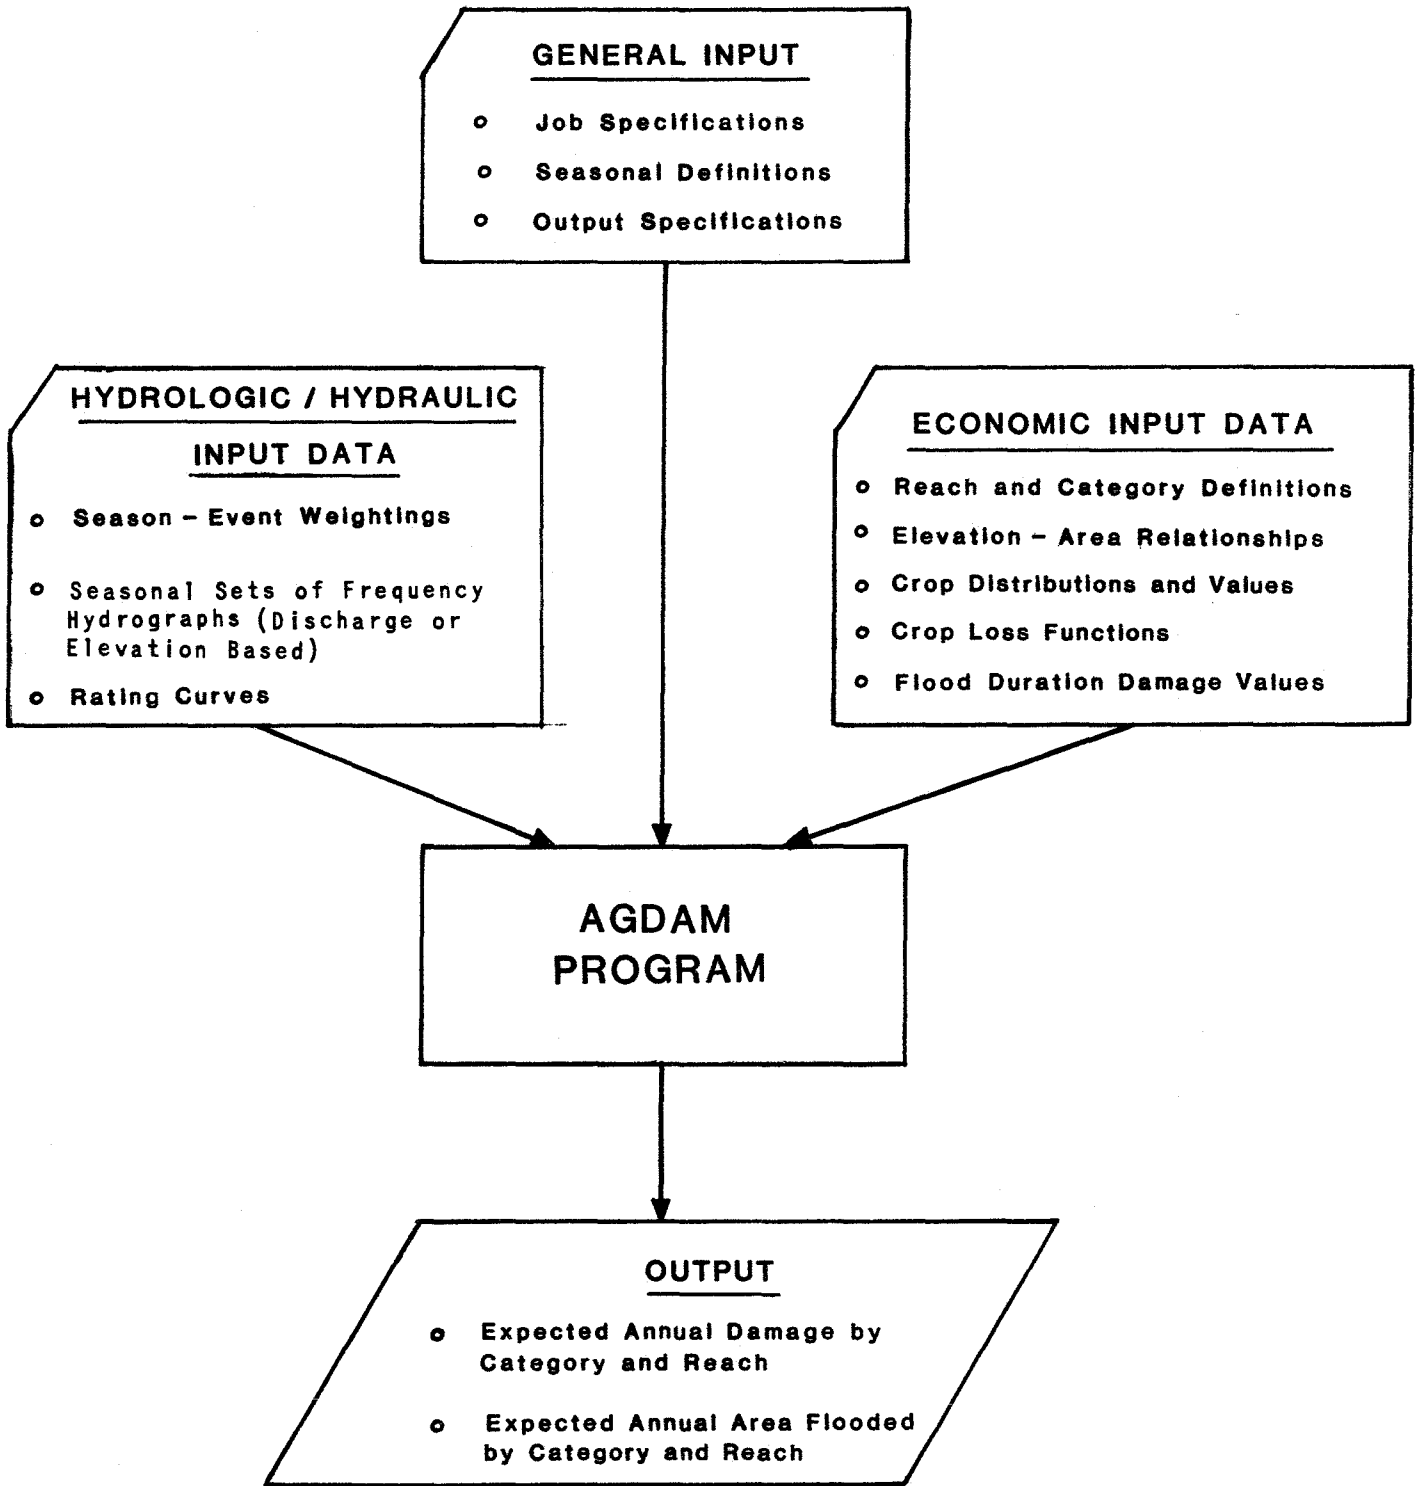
GENERAL INPUT

o Job Specifications

o Seasonal Definitions

o Output Specifications

HYDROLOGIC / HYDRAULIC INPUT DATA

o Season - Event Weightings

o Seasonal Sets of Frequency Hydrographs (Discharge or Elevation Based)

o Rating Curves

ECONOMIC INPUT DATA

o Reach and Category Definitions

o Elevation - Area Relationships

o Crop Distributions and Values

o Crop Loss Functions

o Flood Duration Damage Values

AGDAM PROGRAM

OUTPUT

o Expected Annual Damage by Category and Reach

o Expected Annual Area Flooded by Category and Reach